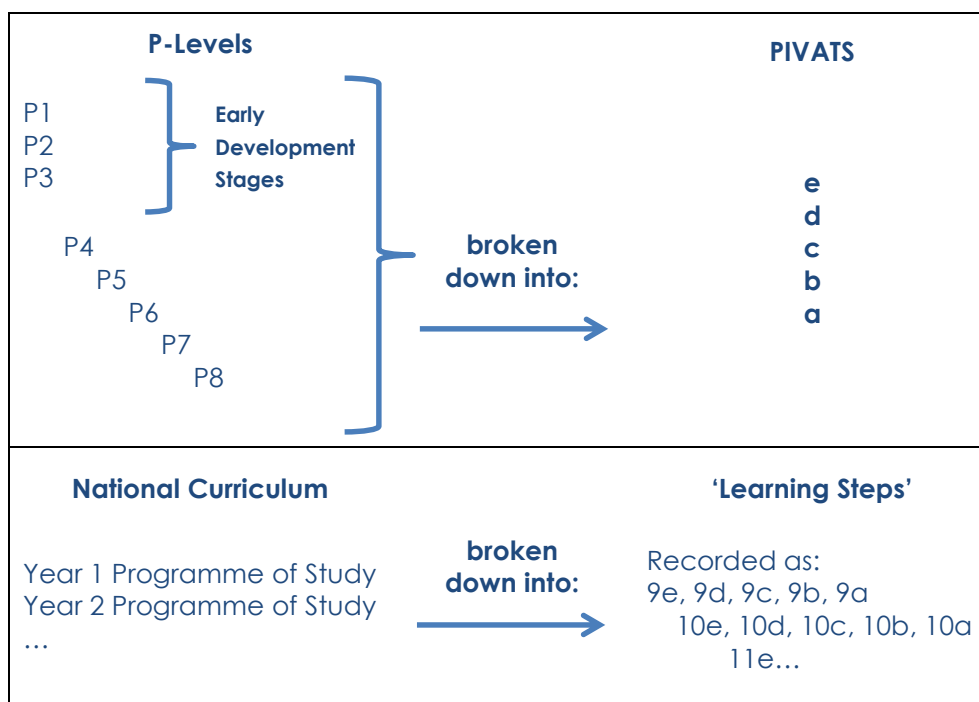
P-Levels

P1
P2
P3

Early Development Stages

P4
P5
P6
P7
P8

broken down into:

PIVATS

e
d
c
b
a

National Curriculum

Year 1 Programme of Study
Year 2 Programme of Study
…

broken down into:

'Learning Steps'

Recorded as:
9e, 9d, 9c, 9b, 9a
10e, 10d, 10c, 10b, 10a
11e…